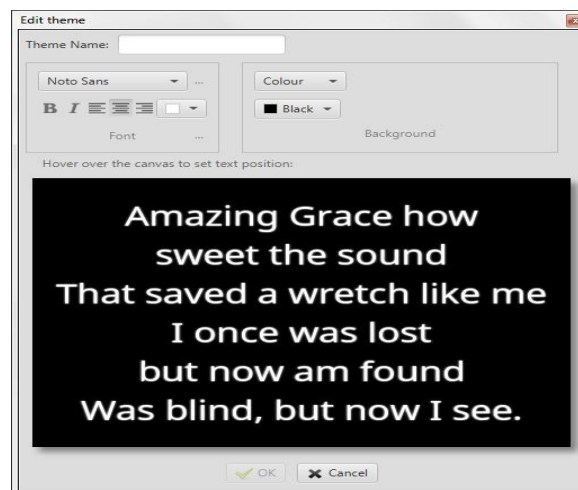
Edit theme

Theme Name:

Noto Sans ...

B I

Font ...

Colour

Black

Background

Hover over the canvas to set text position:

Amazing Grace how sweet the sound
That saved a wretch like me
I once was lost
but now am found
Was blind, but now I see.

OK

Cancel